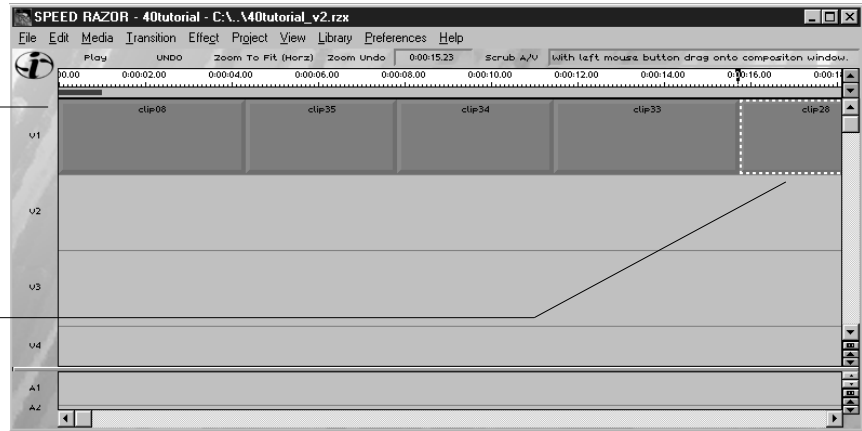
SPEED RAZOR - 40tutorial - C:\..\40tutorial_v2.rzx

File Edit Media Transition Effect Project View Library Preferences Help

Play UNDO Zoom To Fit (Horz) Zoom Undo 0:00:15.23 Scrub A/V With left mouse button drag onto compositon window.

00.00 0:00:02.00 0:00:04.00 0:00:06.00 0:00:08.00 0:00:10.00 0:00:12.00 0:00:14.00 0:00:16.00 0:00:1

clip08 clip35 clip34 clip33 clip28

V1

V2

V3

V4

A1

A2